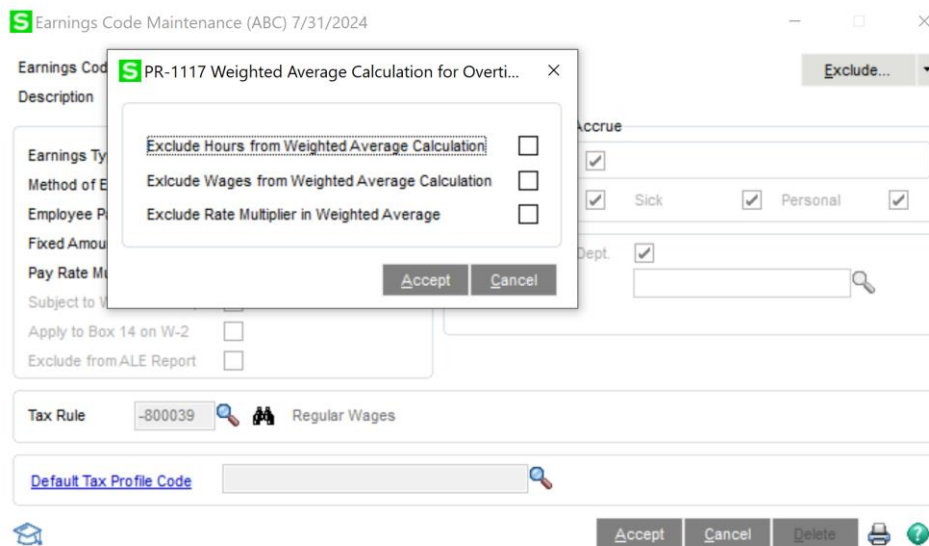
Earnings Code Maintenance (ABC) 7/31/2024

Earnings Cod

Description

Exclude...

PR-1117 Weighted Average Calculation for Overti...

Exclude Hours from Weighted Average Calculation

Exlcude Wages from Weighted Average Calculation

Exclude Rate Multiplier in Weighted Average

Accept Cancel

Accrue

Sick

Personal

Dept.

Earnings Ty

Method of E

Employee P

Fixed Amou

Pay Rate M

Subject to W

Apply to Box 14 on W-2

Exclude from ALE Report

Tax Rule -800039 Regular Wages

Default Tax Profile Code

Accept Cancel Delete